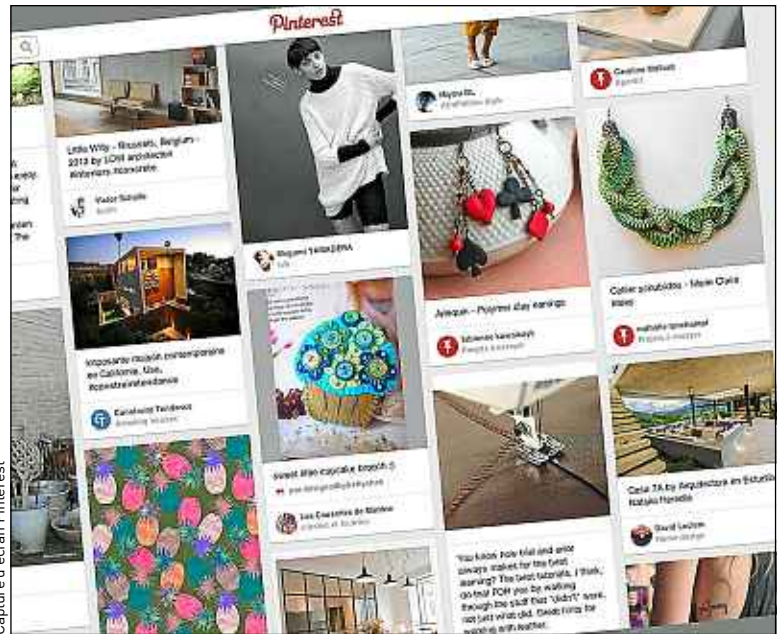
Pinterest

Little Villy - Brussels, Belgium - 2013 by LOW architecten #interiors #concrete

Victor Schalk

Imposante maison contemporaine en Californie, Usa. #constructiondeluxe

Megumi TAKAHERA

Sweet Blue cupcake brooch :)

Les Carnets de Bastien

Arlequin - Poprcorn day earrings

You know how trial and error always makes for the best learning? The best tutorials, I think, do that FOR you by walking through the stuff that "didn't" work, not just what did. Geeks tricks for sewing with leather.

Collier pistachios - Marie Claire

Dolia TA by Arquitectura en Estudio

David Ledon

Capture d'écran Pinterest